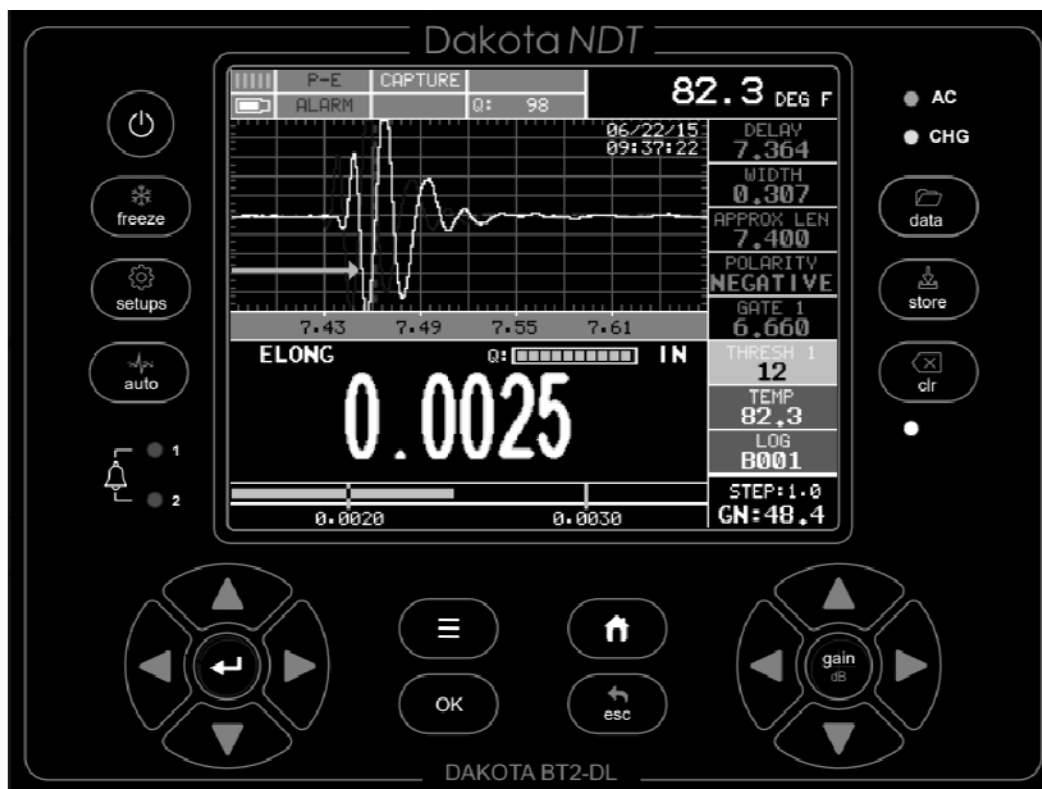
Dakota NDT

P-E
CAPTURE
ALARM
Q: 98
82.3 DEG F

AC
CHG

06/22/15
09:37:22

DELAY
7.364
WIDTH
0.307
APPROX LEN
7.400
POLARITY
NEGATIVE
GATE 1
6.660
THRESH 1
12
TEMP
82.3
LOG
B001
STEP:1.0
GN:48.4

7.43 7.49 7.55 7.61

ELONG
Q:
IN
0.0025

0.0020 0.0030

freeze
setups
auto
1
2

data
store
clr

OK
esc
gain
dB

DAKOTA BT2-DL